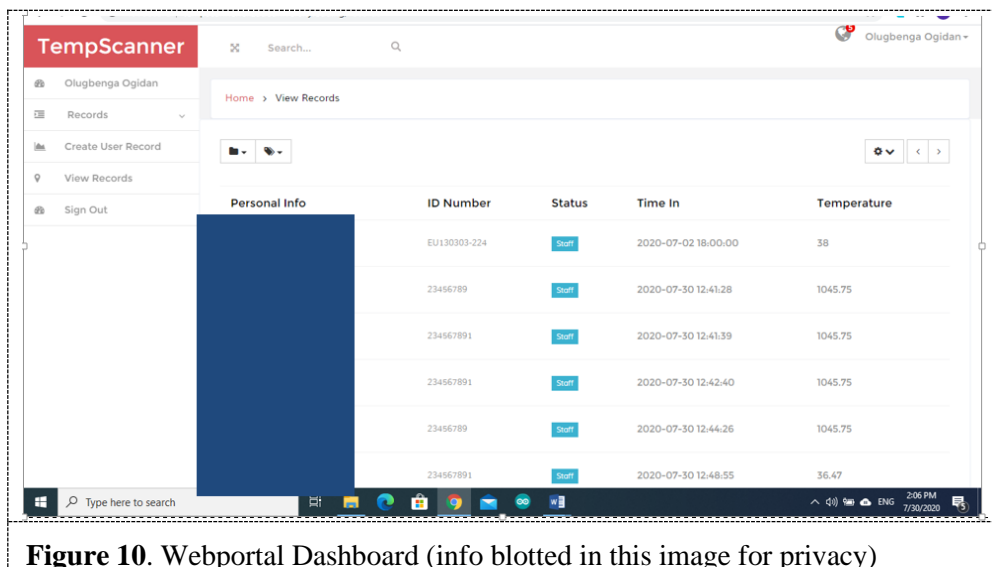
TempScanner

Search...

Olugbenga Ogidan

Olugbenga Ogidan

Records

Create User Record

View Records

Sign Out

Home > View Records

| Personal Info | ID Number | Status | Time In | Temperature |
|---|---|---|---|---|
| | EU130303-224 | Staff | 2020-07-02 18:00:00 | 38 |
| | 23456789 | Staff | 2020-07-30 12:41:28 | 1045.75 |
| | 234567891 | Staff | 2020-07-30 12:41:39 | 1045.75 |
| | 234567891 | Staff | 2020-07-30 12:42:40 | 1045.75 |
| | 23456789 | Staff | 2020-07-30 12:44:26 | 1045.75 |
| | 234567891 | Staff | 2020-07-30 12:48:55 | 36.47 |

Type here to search

ENG 2:06 PM 7/30/2020

**Figure 10**. Webportal Dashboard (info blotted in this image for privacy)